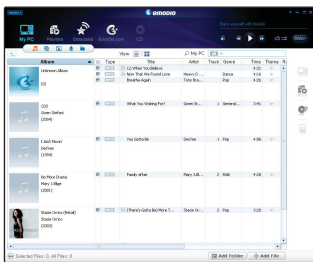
emodio

My PC Playlists Discover ShoutBar.com CD

View: My PC

Album Type Title Artist Track Genre Time Theme

Unknown Album (0)
(2) When You Believe 4:31
New That We Found Love Heavy D... Dance 4:16
Breathe Again Toni Bra... Pop 4:25

CO5 Gwen Stefani (2004)
What You Waiting For? Gwen St... 1 General... 3:41

Clark Maxwell Destree (1996)
You Gotta Be Des'ree 1 Pop 4:06

No More Drama Mary J. Blige (2001)
Family Affair Mary J.B... 2 Pop 4:25

Shawn Grace (Retail) Shawn Grace (2003)
(There's Gotta Be) More T... Stacie Or... 2 Pop 3:28

Selected Files: 0, All Files: 8

Add Folder Add File